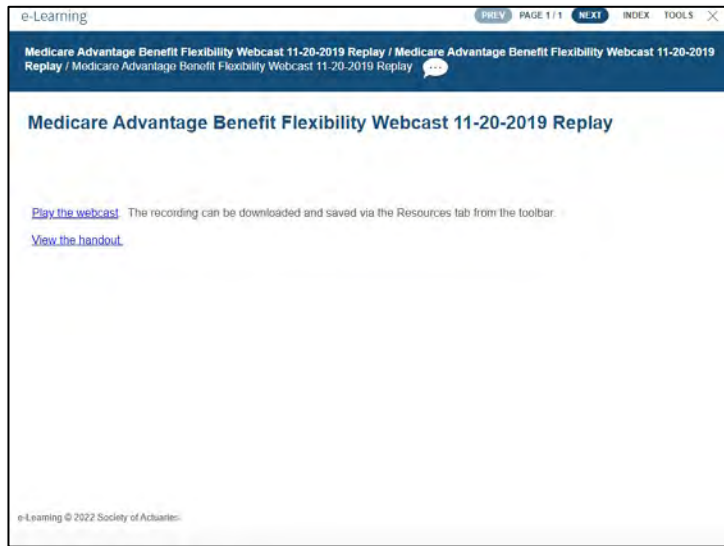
e-Learning

PREV PAGE 1/1 NEXT INDEX TOOLS ×

Medicare Advantage Benefit Flexibility Webcast 11-20-2019 Replay / Medicare Advantage Benefit Flexibility Webcast 11-20-2019 Replay / Medicare Advantage Benefit Flexibility Webcast 11-20-2019 Replay

Medicare Advantage Benefit Flexibility Webcast 11-20-2019 Replay

Play the webcast. The recording can be downloaded and saved via the Resources tab from the toolbar.

View the handout.

e-Learning © 2022 Society of Actuaries